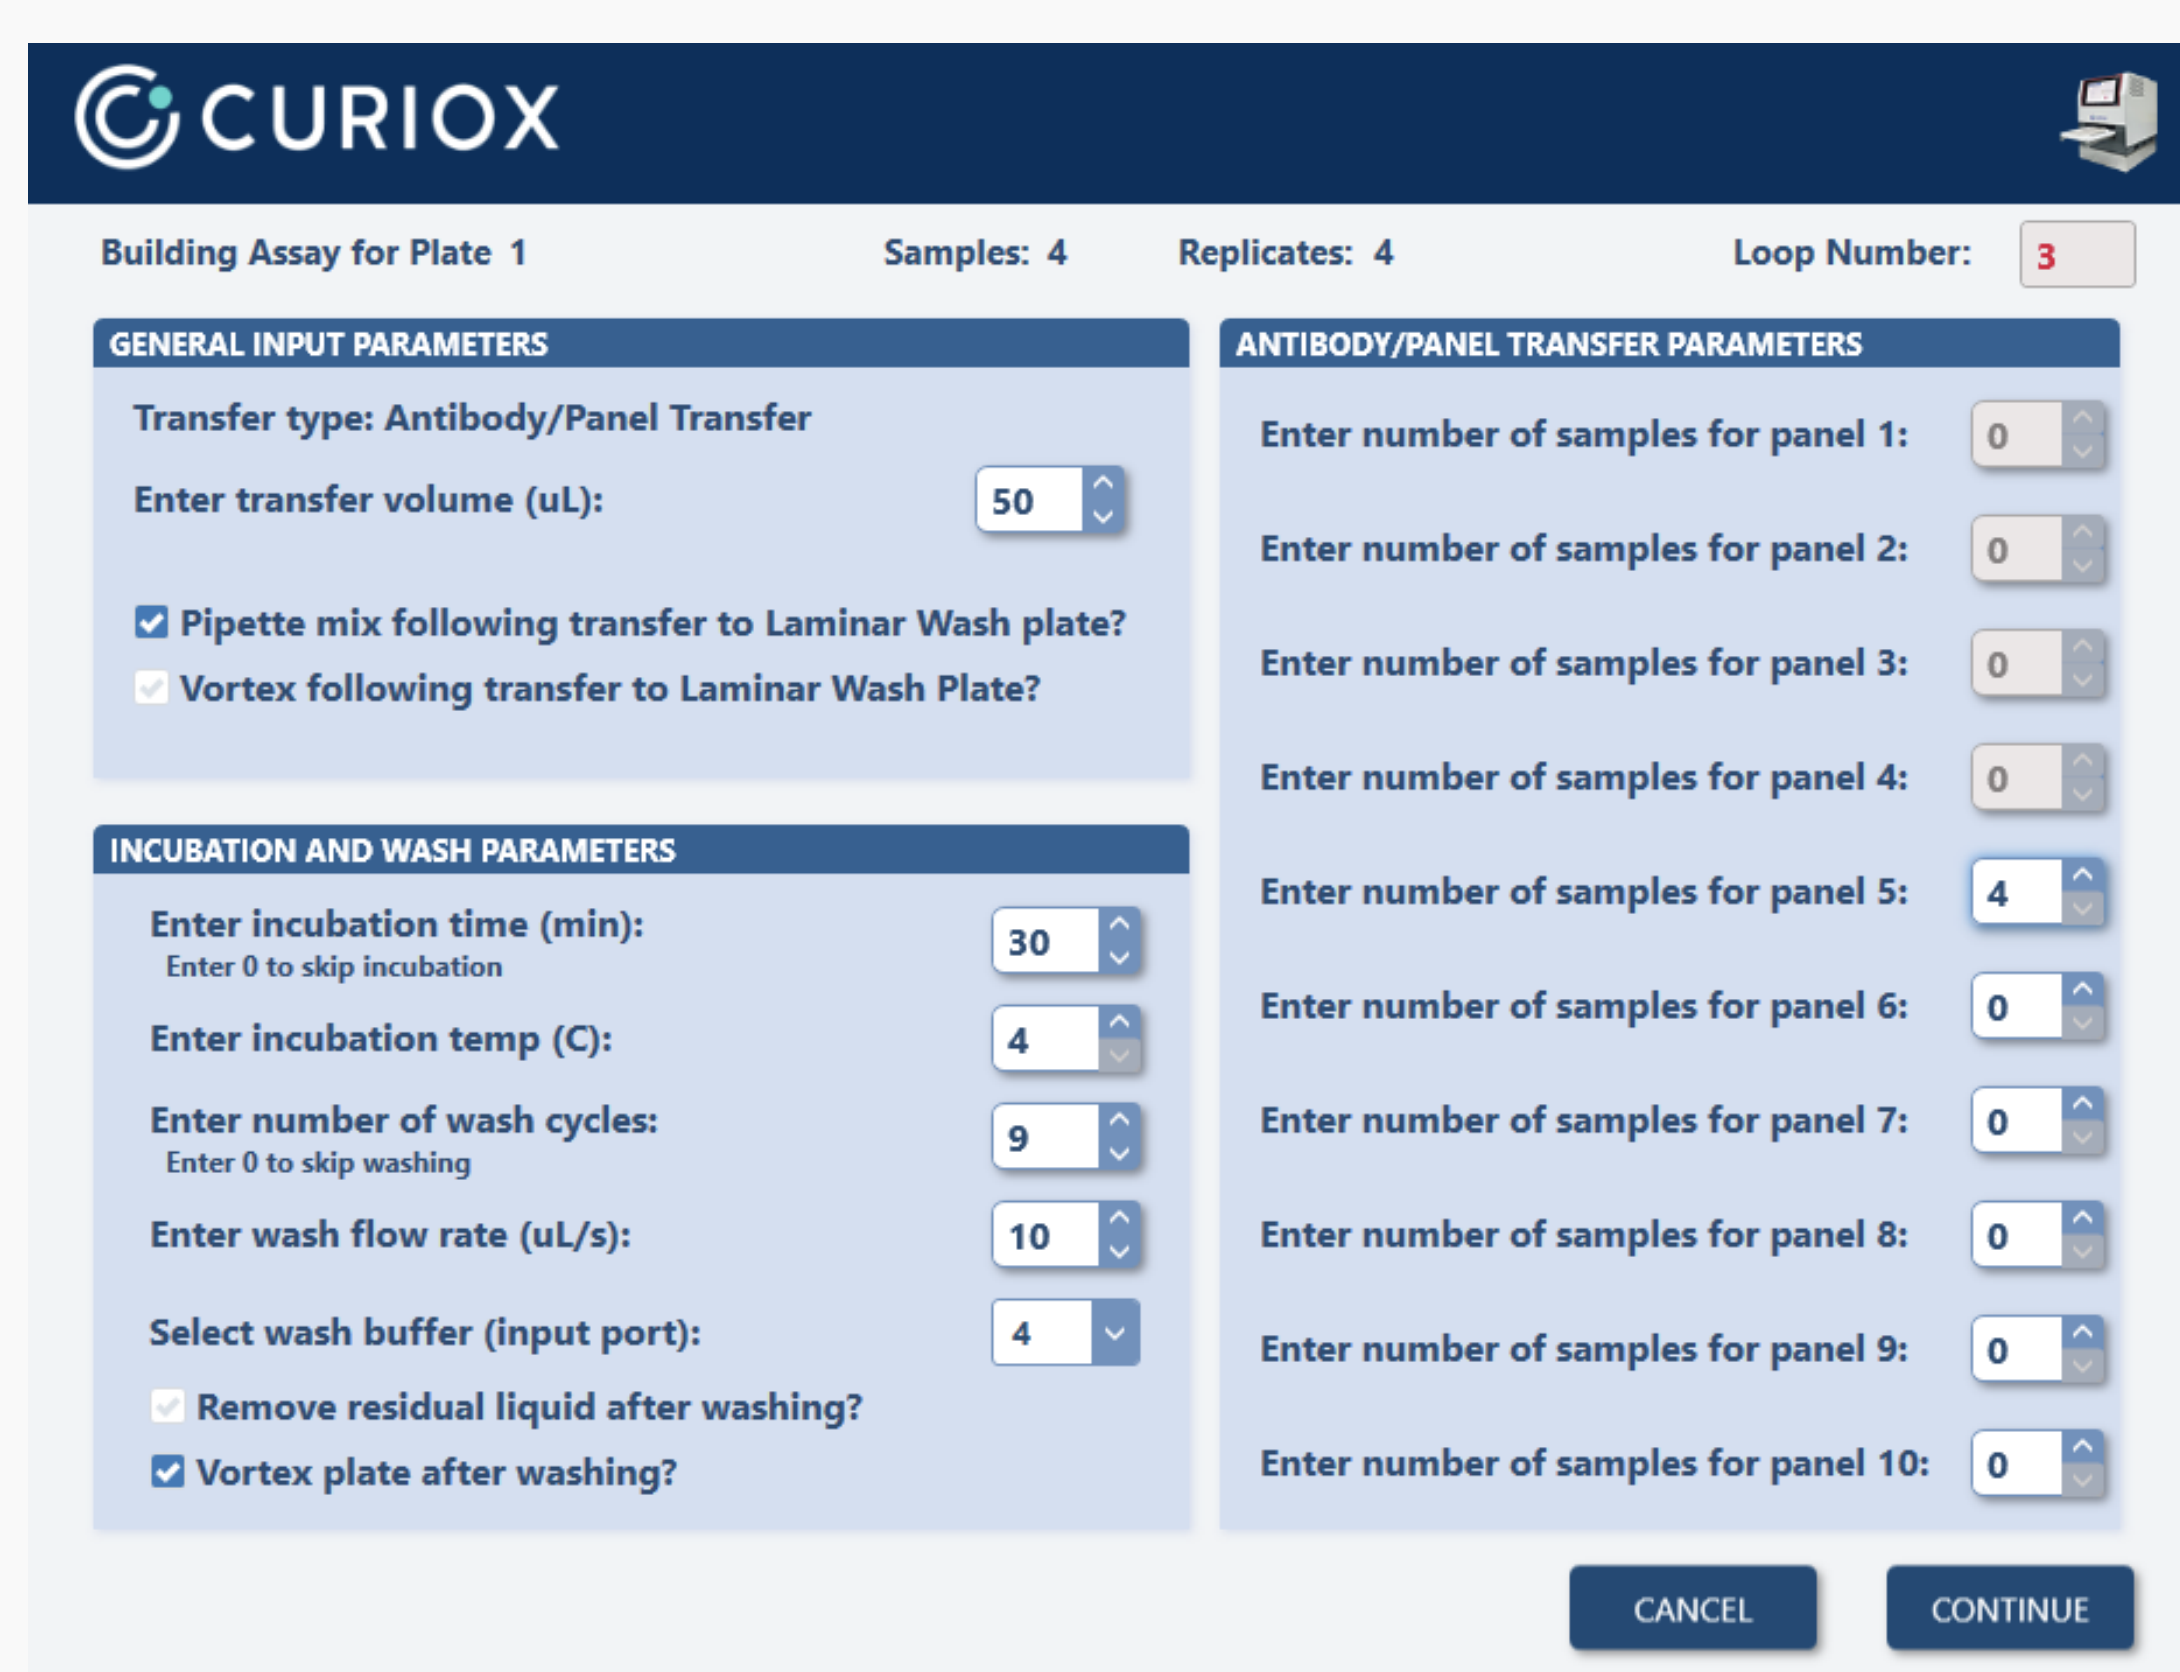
CURIOX

Building Assay for Plate 1 Samples: 4 Replicates: 4 Loop Number: 3

GENERAL INPUT PARAMETERS

Transfer type: Antibody/Panel Transfer

Enter transfer volume (uL): 50

Pipette mix following transfer to Laminar Wash plate?

Vortex following transfer to Laminar Wash Plate?

INCUBATION AND WASH PARAMETERS

Enter incubation time (min): 30
Enter 0 to skip incubation

Enter incubation temp (C): 4

Enter number of wash cycles: 9
Enter 0 to skip washing

Enter wash flow rate (uL/s): 10

Select wash buffer (input port): 4

Remove residual liquid after washing?

Vortex plate after washing?

ANTIBODY/PANEL TRANSFER PARAMETERS

Enter number of samples for panel 1: 0

Enter number of samples for panel 2: 0

Enter number of samples for panel 3: 0

Enter number of samples for panel 4: 0

Enter number of samples for panel 5: 4

Enter number of samples for panel 6: 0

Enter number of samples for panel 7: 0

Enter number of samples for panel 8: 0

Enter number of samples for panel 9: 0

Enter number of samples for panel 10: 0

CANCEL

CONTINUE